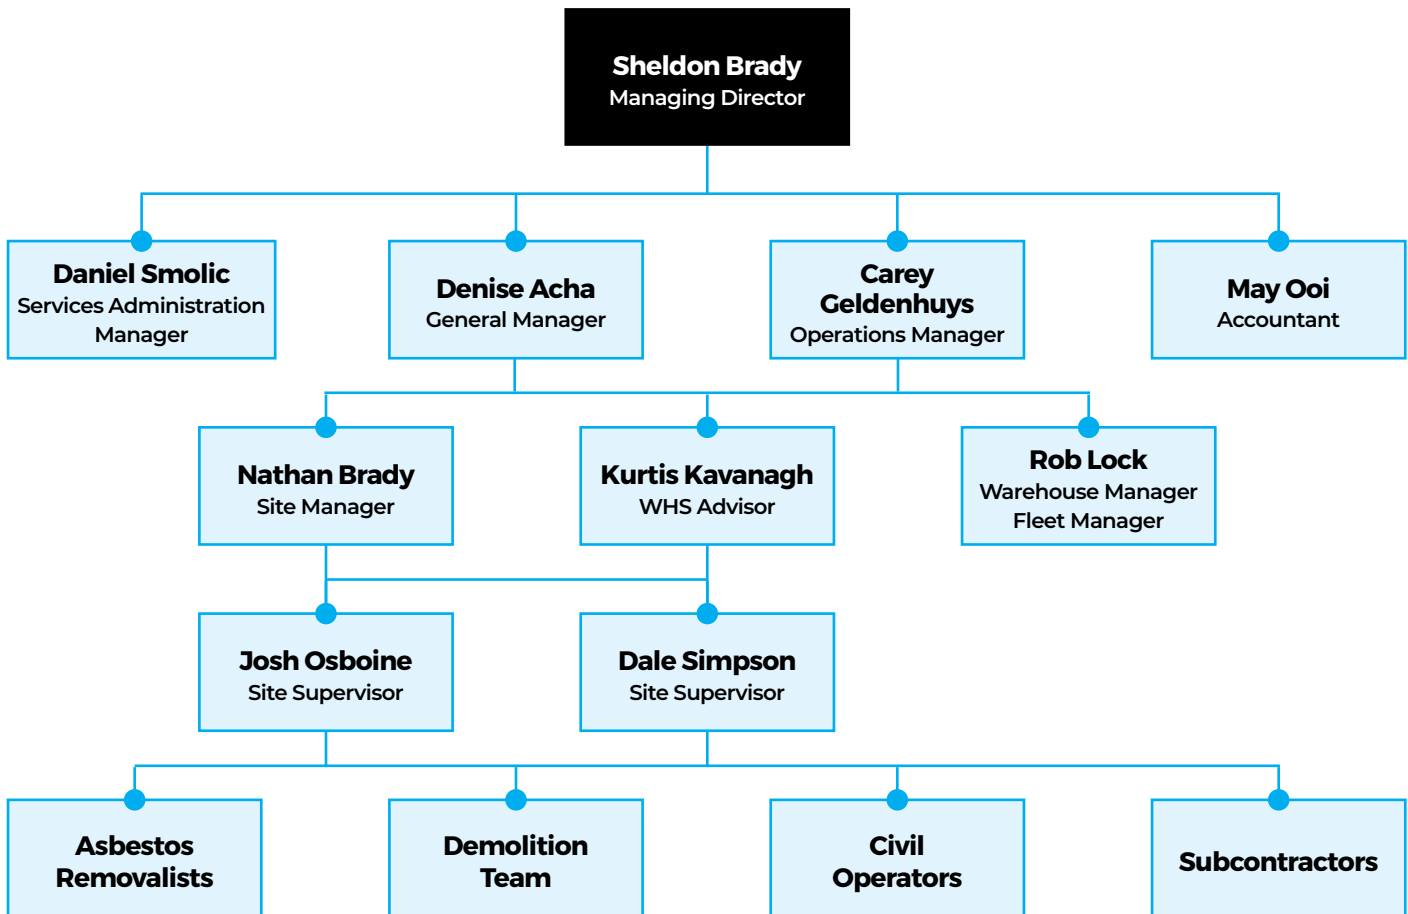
Sheldon Brady
Managing Director

Daniel Smolic
Services Administration Manager

Denise Acha
General Manager

Carey Geldenhuys
Operations Manager

May Ooi
Accountant

Nathan Brady
Site Manager

Kurtis Kavanagh
WHS Advisor

Rob Lock
Warehouse Manager
Fleet Manager

Josh Osboine
Site Supervisor

Dale Simpson
Site Supervisor

Asbestos Removalists

Demolition Team

Civil Operators

Subcontractors